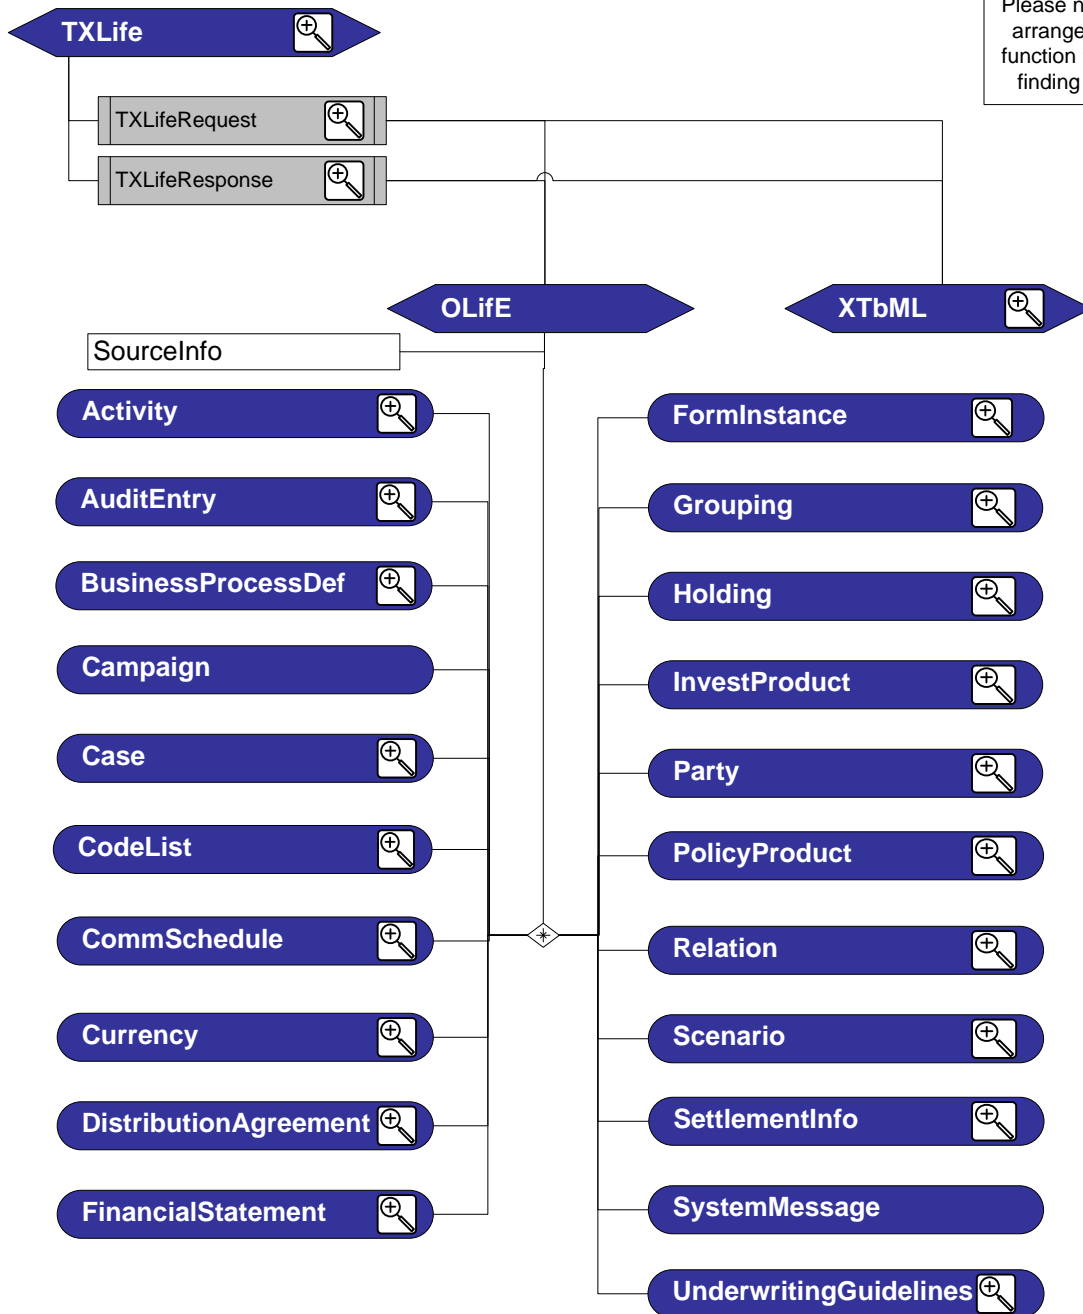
TXLife

Please n
arrange
function
finding

TXLifeRequest

TXLifeResponse

OLifE

XTbML

SourceInfo

Activity

AuditEntry

BusinessProcessDef

Campaign

Case

CodeList

CommSchedule

Currency

DistributionAgreement

FinancialStatement

FormInstance

Grouping

Holding

InvestProduct

Party

PolicyProduct

Relation

Scenario

SettlementInfo

SystemMessage

UnderwritingGuidelines